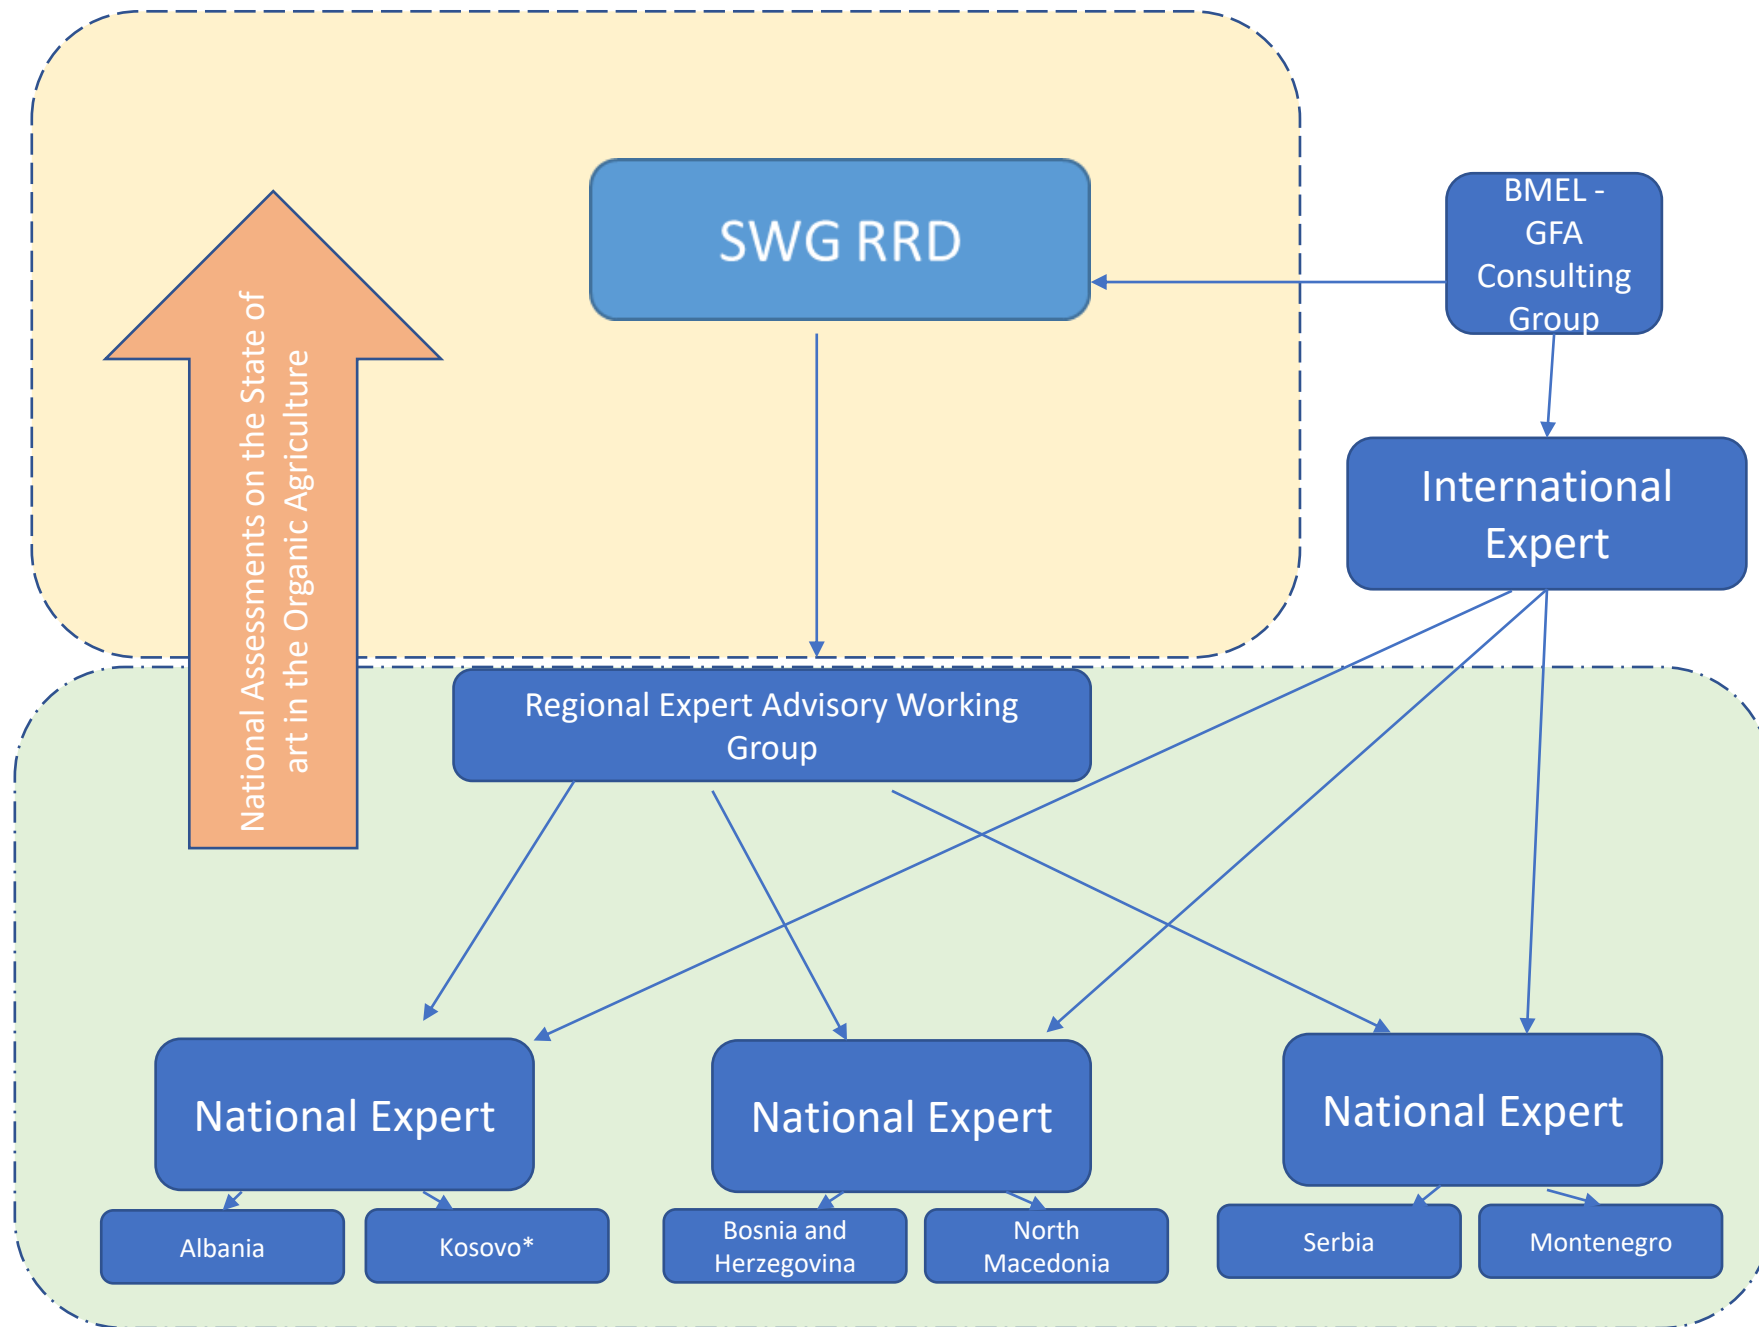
National Assessments on the State of art in the Organic Agriculture

SWG RRD

BMEL - GFA Consulting Group

International Expert

Regional Expert Advisory Working Group

National Expert

National Expert

National Expert

Albania

Kosovo*

Bosnia and Herzegovina

North Macedonia

Serbia

Montenegro